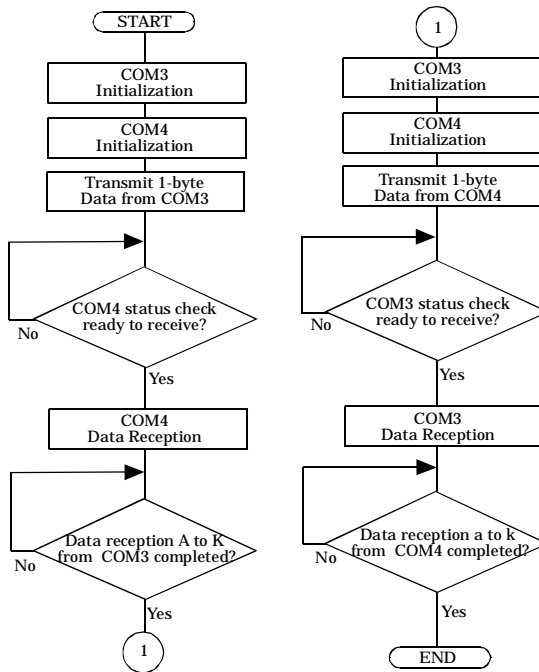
START

COM3 Initialization

COM4 Initialization

Transmit 1-byte Data from COM3

COM4 status check ready to receive?

No

Yes

COM4 Data Reception

Data reception A to K from COM3 completed?

No

Yes

1

1

COM3 Initialization

COM4 Initialization

Transmit 1-byte Data from COM4

COM3 status check ready to receive?

No

Yes

COM3 Data Reception

Data reception a to k from COM4 completed?

No

Yes

END